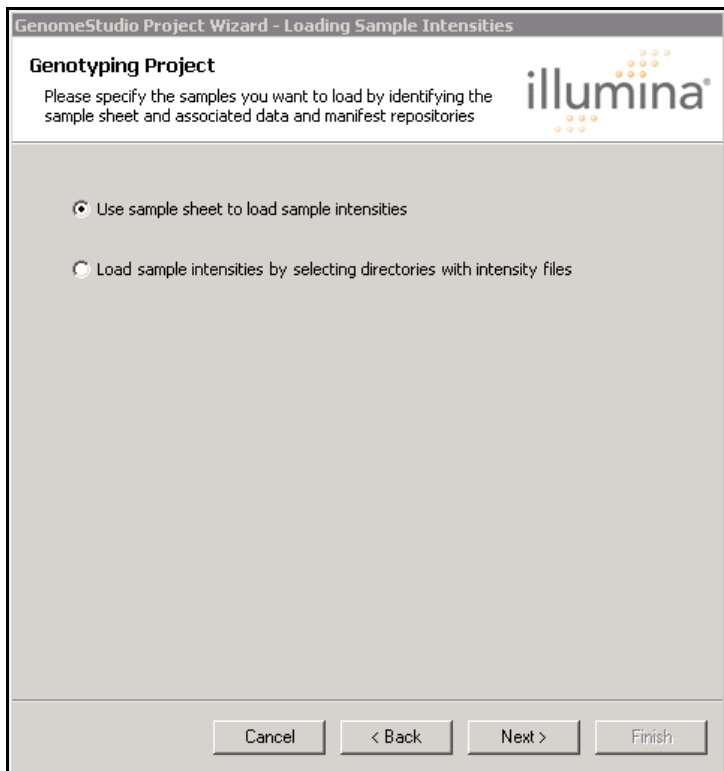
GenomeStudio Project Wizard - Loading Sample Intensities

Genotyping Project

Please specify the samples you want to load by identifying the sample sheet and associated data and manifest repositories

illumina®

Use sample sheet to load sample intensities

Load sample intensities by selecting directories with intensity files

Cancel

< Back

Next >

Finish